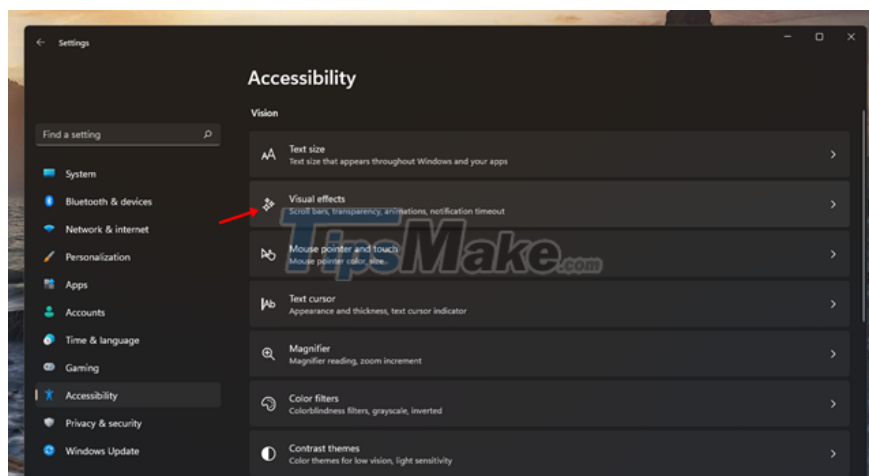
Settings

Find a setting

System
Bluetooth & devices
Network & internet
Personalization
Apps
Accounts
Time & language
Gaming
Accessibility
Privacy & security
Windows Update

Accessibility

Vision

Text size
Text size that appears throughout Windows and your apps

Visual effects
Scroll bars, transparency, animations, notification timeout

Mouse pointer and touch
Mouse pointer color, size

Text cursor
Appearance and thickness, text cursor indicator

Magnifier
Magnifier reading, zoom increment

Color filters
Colorblindness filters, grayscale, inverted

Contrast themes
Color themes for low vision, light sensitivity

TipsMake.com